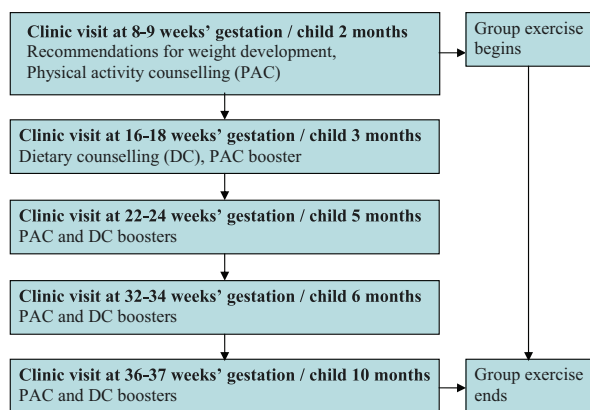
Clinic visit at 8-9 weeks' gestation / child 2 months
Recommendations for weight development,
Physical activity counselling (PAC)

Group exercise begins

Clinic visit at 16-18 weeks' gestation / child 3 months
Dietary counselling (DC), PAC booster

Clinic visit at 22-24 weeks' gestation / child 5 months
PAC and DC boosters

Clinic visit at 32-34 weeks' gestation / child 6 months
PAC and DC boosters

Clinic visit at 36-37 weeks' gestation / child 10 months
PAC and DC boosters

Group exercise ends